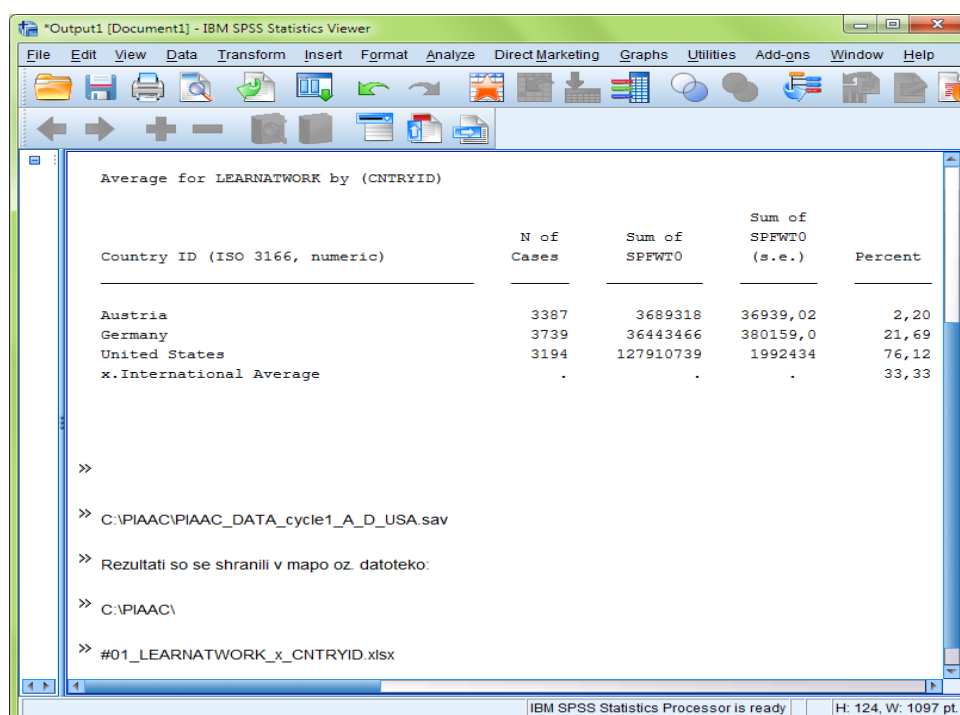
*Output1 [Document1] - IBM SPSS Statistics Viewer

File Edit View Data Transform Insert Format Analyze Direct Marketing Graphs Utilities Add-ons Window Help

Average for LEARNATWORK by (CNTRYID)

| Country ID (ISO 3166, numeric) | N of Cases | Sum of SPFWT0 | Sum of SPFWT0 (s.e.) | Percent |
|---|---|---|---|---|
| Austria | 3387 | 3689318 | 36939,02 | 2,20 |
| Germany | 3739 | 36443466 | 380159,0 | 21,69 |
| United States | 3194 | 127910739 | 1992434 | 76,12 |
| x.International Average | . | . | . | 33,33 |

»

» C:\PIAAC\PIAAC_DATA_cycle1_A_D_USA.sav

» Rezultati so se shranili v mapo oz. datoteko:

» C:\PIAAC\

» #01_LEARNATWORK_x_CNTRYID.xlsx

IBM SPSS Statistics Processor is ready | H: 124, W: 1097 pt.